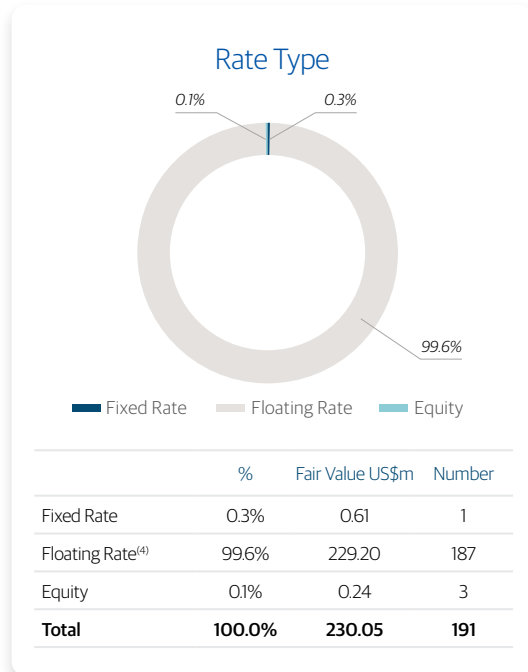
Rate Type

0.1%

0.3%

99.6%

Fixed Rate Floating Rate Equity

| | % | Fair Value US$m | Number |
|---|---|---|---|
| Fixed Rate | 0.3% | 0.61 | 1 |
| Floating Rate$^{(4)}$ | 99.6% | 229.20 | 187 |
| Equity | 0.1% | 0.24 | 3 |
| **Total** | **100.0%** | **230.05** | **191** |